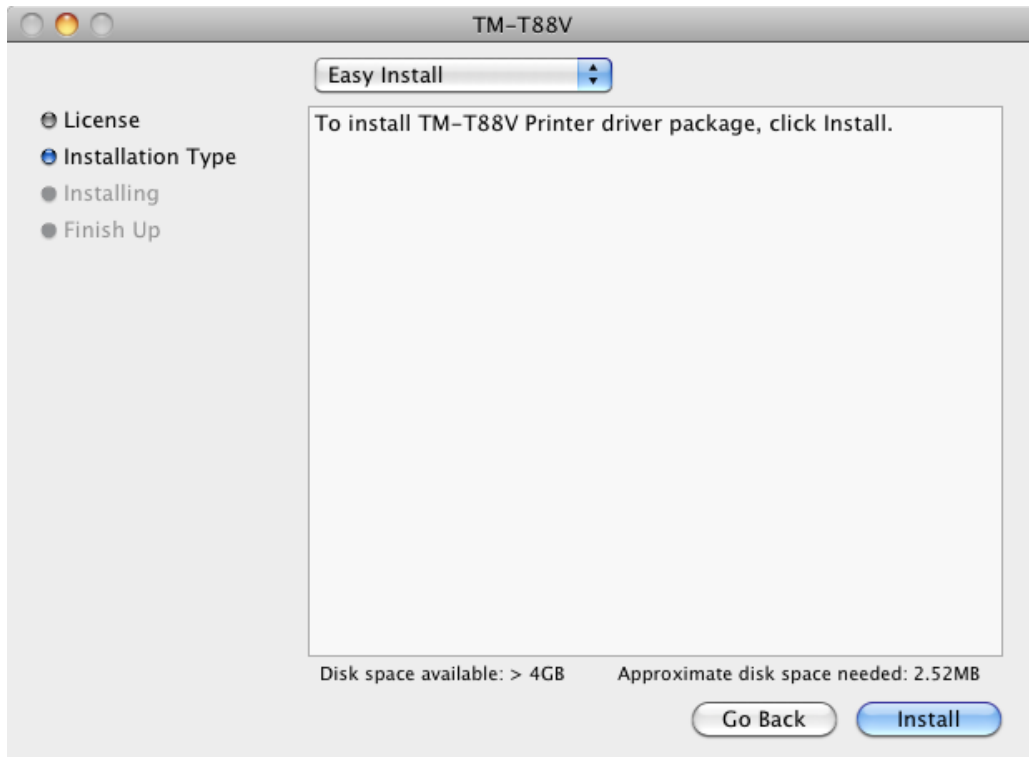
TM-T88V

Easy Install

License
Installation Type
Installing
Finish Up

To install TM-T88V Printer driver package, click Install.

Disk space available: > 4GB

Approximate disk space needed: 2.52MB

Go Back

Install